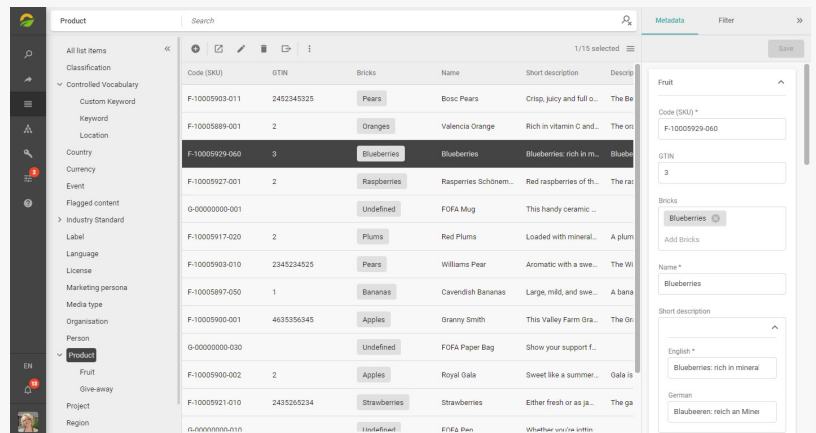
Product

Search

Metadata Filter

Save

All list items
Classification
Controlled Vocabulary
Custom Keyword
Keyword
Location
Country
Currency
Event
Flagged content
Industry Standard
Label
Language
License
Marketing persona
Media type
Organisation
Person
Product
Fruit
Give-away
Project
Region

1/15 selected

| Code (SKU) | GTIN | Bricks | Name | Short description | Descrip |
|---|---|---|---|---|---|
| F-10005903-011 | 2452345325 | Pears | Bosc Pears | Crisp, juicy and full o... | The Be |
| F-10005889-001 | 2 | Oranges | Valencia Orange | Rich in vitamin C and... | The ora |
| F-10005929-060 | 3 | Blueberries | Blueberries | Blueberries: rich in m... | Bluebe |
| F-10005927-001 | 2 | Raspberries | Rasperries Schönem... | Red raspberries of th... | The ras |
| G-00000000-001 | | Undefined | FOFA Mug | This handy ceramic ... | |
| F-10005917-020 | 2 | Plums | Red Plums | Loaded with mineral... | A plum |
| F-10005903-010 | 2345234525 | Pears | Williams Pear | Aromatic with a swe... | The Wi |
| F-10005897-050 | 1 | Bananas | Cavendish Bananas | Large, mild, and swe... | A bana |
| F-10005900-001 | 4635356345 | Apples | Granny Smith | This Valley Farm Gra... | The Gra |
| G-00000000-030 | | Undefined | FOFA Paper Bag | Show your support f... | |
| F-10005900-002 | 2 | Apples | Royal Gala | Sweet like a summer... | Gala is |
| F-10005921-010 | 2435265234 | Strawberries | Strawberries | Either fresh or as ja... | The ga |
| G-00000000-010 | | Undefined | FOFA Pen | Whether you're jotti... | |

Fruit

Code (SKU) *
F-10005929-060

GTIN
3

Bricks
Blueberries
Add Bricks

Name *
Blueberries

Short description

English *
Blueberries: rich in minera

German
Blaubeeren: reich an Mine

EN
3
10